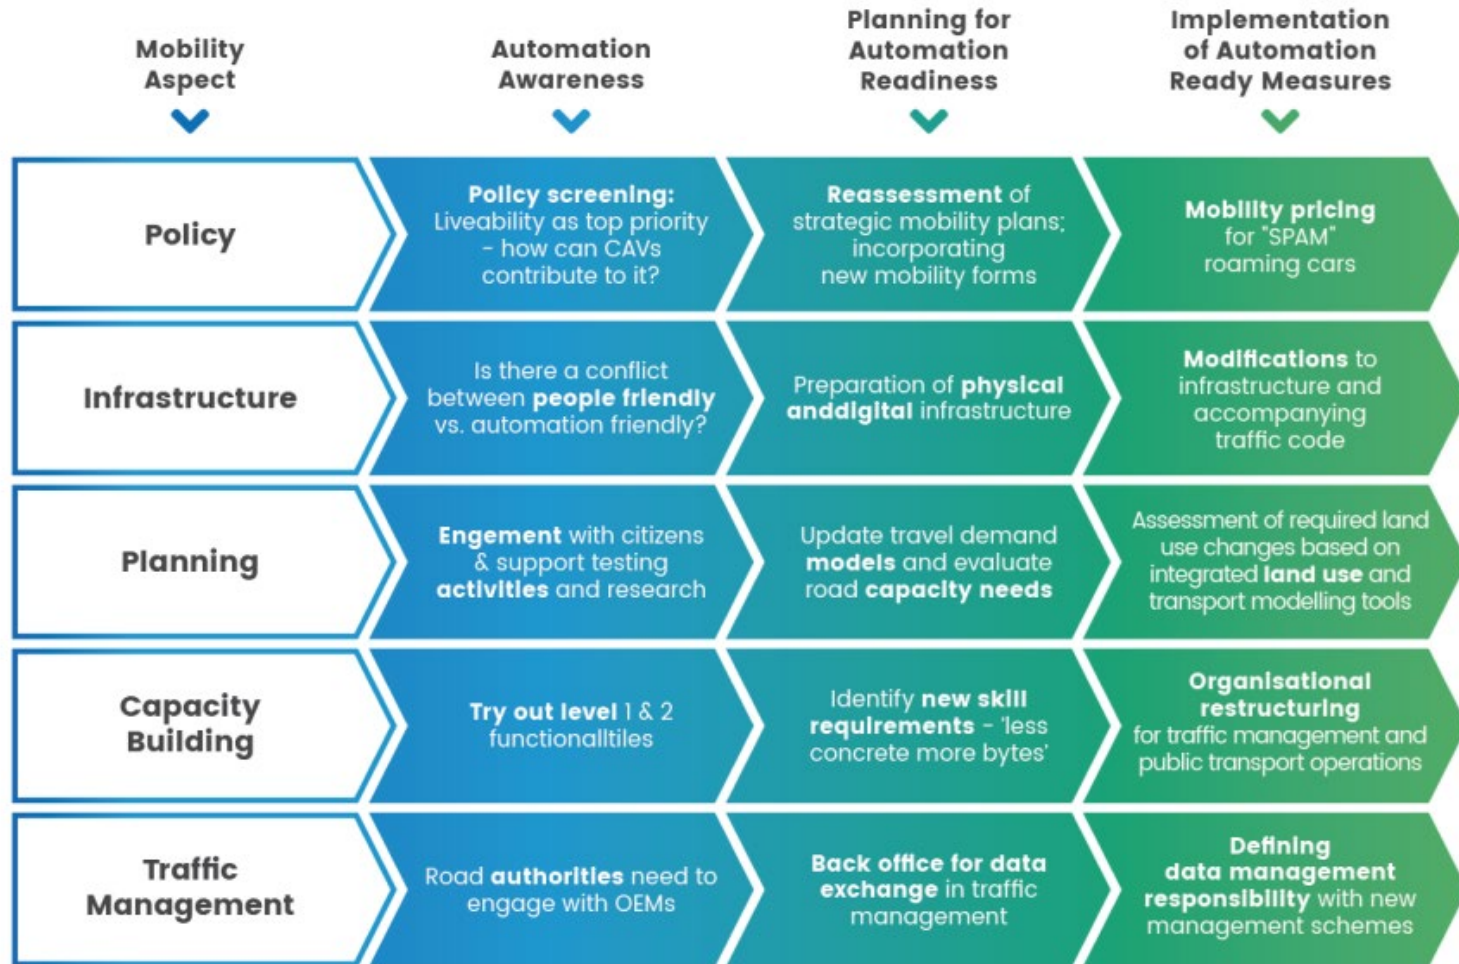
| Mobility Aspect | Automation Awareness | Planning for Automation Readiness | Implementation of Automation Ready Measures |
|---|---|---|---|
| Policy | Policy screening: Liveability as top priority - how can CAVs contribute to it? | Reassessment of strategic mobility plans; incorporating new mobility forms | Mobility pricing for "SPAM" roaming cars |
| Infrastructure | Is there a conflict between people friendly vs. automation friendly? | Preparation of physical anddigital infrastructure | Modifications to infrastructure and accompanying traffic code |
| Planning | Engement with citizens & support testing activities and research | Update travel demand models and evaluate road capacity needs | Assessment of required land use changes based on integrated land use and transport modelling tools |
| Capacity Building | Try out level 1 & 2 functionalities | Identify new skill requirements - 'less concrete more bytes' | Organisational restructuring for traffic management and public transport operations |
| Traffic Management | Road authorities need to engage with OEMs | Back office for data exchange in traffic management | Defining data management responsibility with new management schemes |